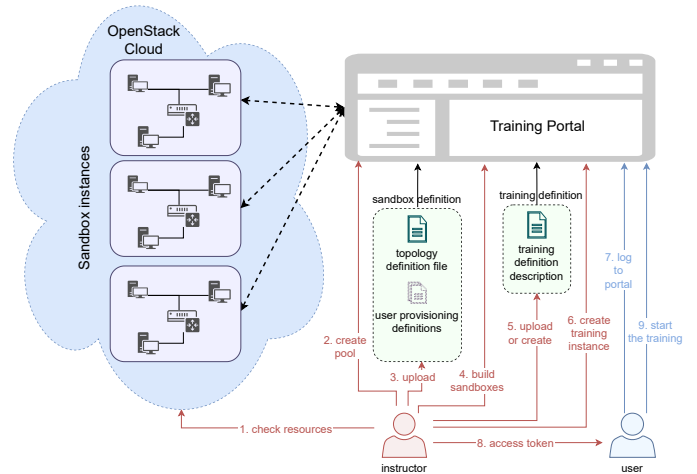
OpenStack Cloud

Sandbox instances

Training Portal

sandbox definition

topology definition file

user provisioning definitions

training definition

training definition description

2. create pool

3. upload

4. build sandboxes

5. upload or create

6. create training instance

7. log to portal

9. start the training

1. check resources

8. access token

instructor

user